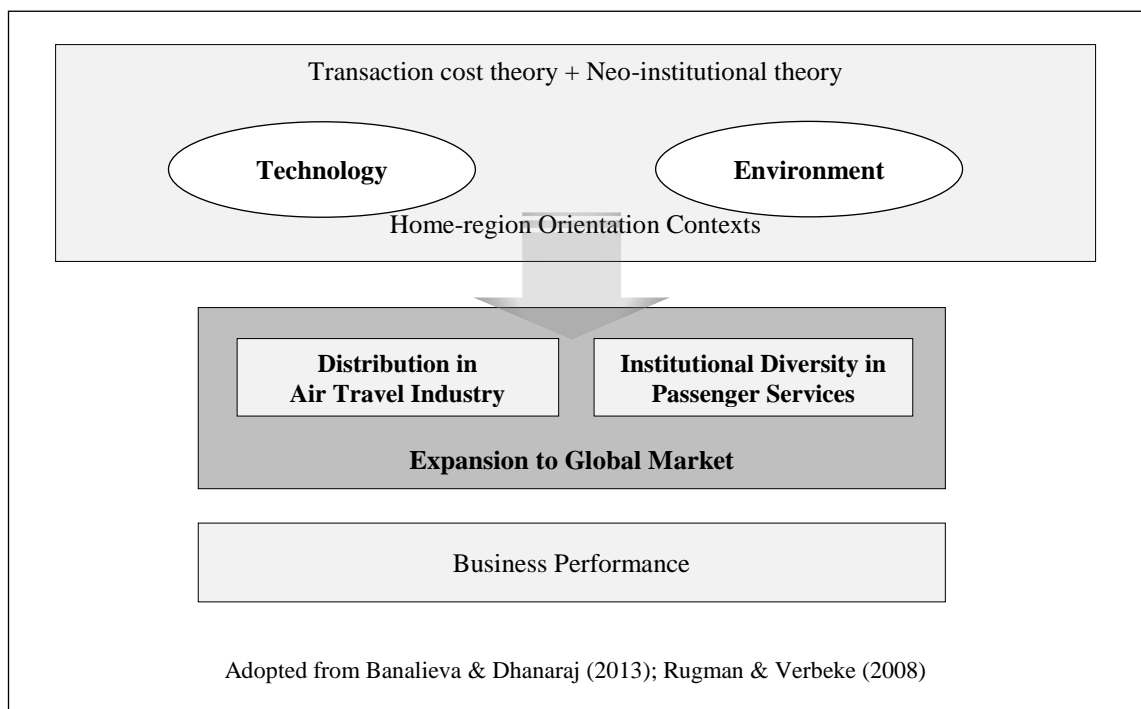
Transaction cost theory + Neo-institutional theory

Technology

Environment

Home-region Orientation Contexts

Distribution in Air Travel Industry

Institutional Diversity in Passenger Services

Expansion to Global Market

Business Performance

Adopted from Banalieva & Dhanaraj (2013); Rugman & Verbeke (2008)